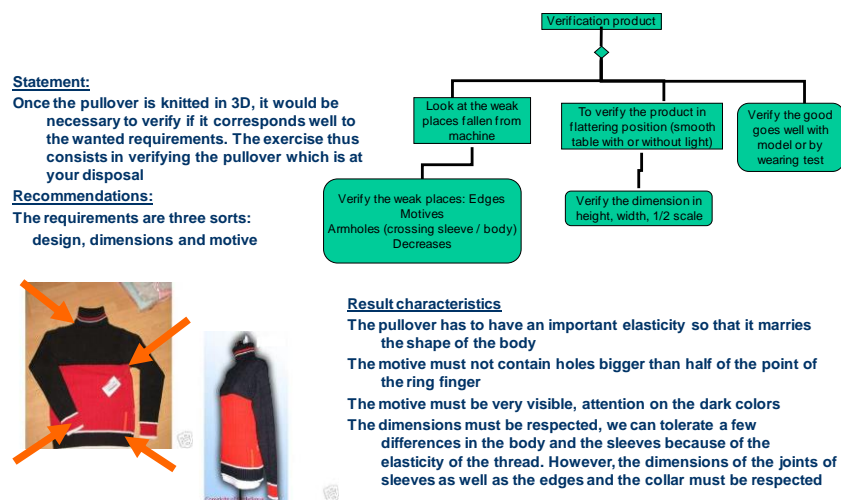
Verification product

Statement:
Once the pullover is knitted in 3D, it would be necessary to verify if it corresponds well to the wanted requirements. The exercise thus consists in verifying the pullover which is at your disposal

Recommendations:
The requirements are three sorts:
design, dimensions and motive

Look at the weak places fallen from machine

To verify the product in flattering position (smooth table with or without light)

Verify the good goes well with model or by wearing test

Verify the weak places: Edges
Motives
Armholes (crossing sleeve / body)
Decreases

Verify the dimension in height, width, 1/2 scale

Result characteristics
The pullover has to have an important elasticity so that it marries the shape of the body
The motive must not contain holes bigger than half of the point of the ring finger
The motive must be very visible, attention on the dark colors
The dimensions must be respected, we can tolerate a few differences in the body and the sleeves because of the elasticity of the thread. However, the dimensions of the joints of sleeves as well as the edges and the collar must be respected